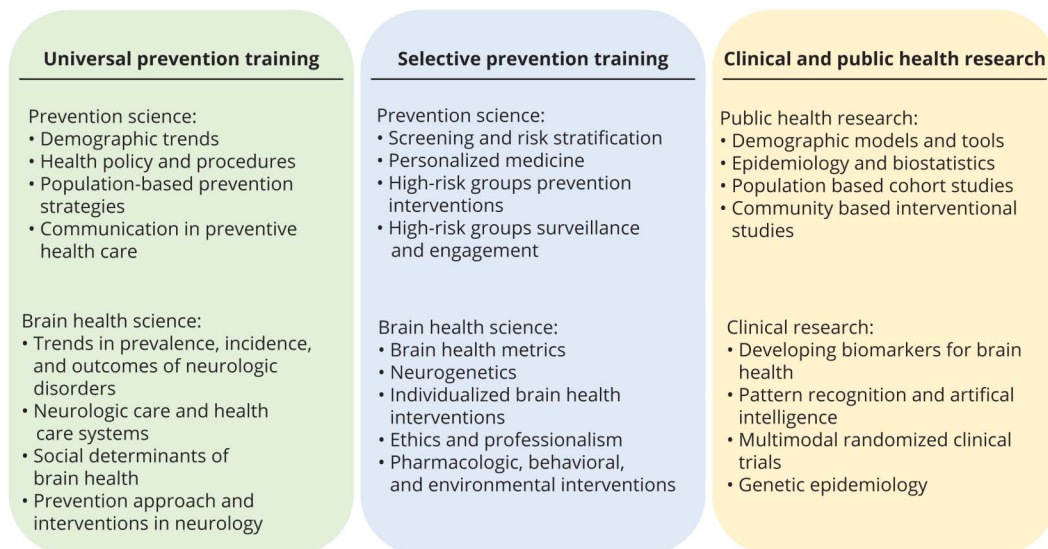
**Universal prevention training**

Prevention science:
• Demographic trends
• Health policy and procedures
• Population-based prevention strategies
• Communication in preventive health care

Brain health science:
• Trends in prevalence, incidence, and outcomes of neurologic disorders
• Neurologic care and health care systems
• Social determinants of brain health
• Prevention approach and interventions in neurology

**Selective prevention training**

Prevention science:
• Screening and risk stratification
• Personalized medicine
• High-risk groups prevention interventions
• High-risk groups surveillance and engagement

Brain health science:
• Brain health metrics
• Neurogenetics
• Individualized brain health interventions
• Ethics and professionalism
• Pharmacologic, behavioral, and environmental interventions

**Clinical and public health research**

Public health research:
• Demographic models and tools
• Epidemiology and biostatistics
• Population based cohort studies
• Community based interventional studies

Clinical research:
• Developing biomarkers for brain health
• Pattern recognition and artifical intelligence
• Multimodal randomized clinical trials
• Genetic epidemiology